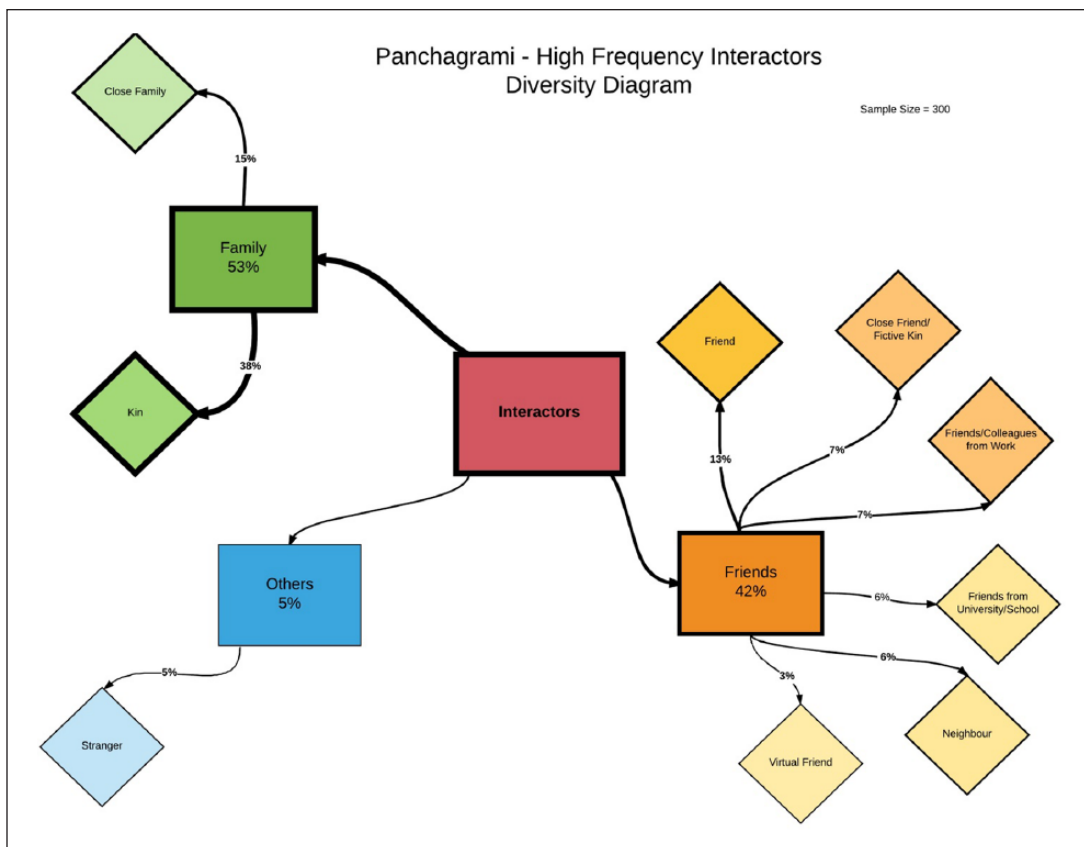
Panchagrami - High Frequency Interactors
Diversity Diagram

Sample Size = 300

Close Family

15%

Family
53%

38%

Kin

Interactors

Friend

Close Friend/
Fictive Kin

Friends/Colleagues
from Work

13%

7%

7%

Others
5%

Friends
42%

6%

Friends from
University/School

6%

3%

5%

Stranger

Virtual Friend

Neighbour